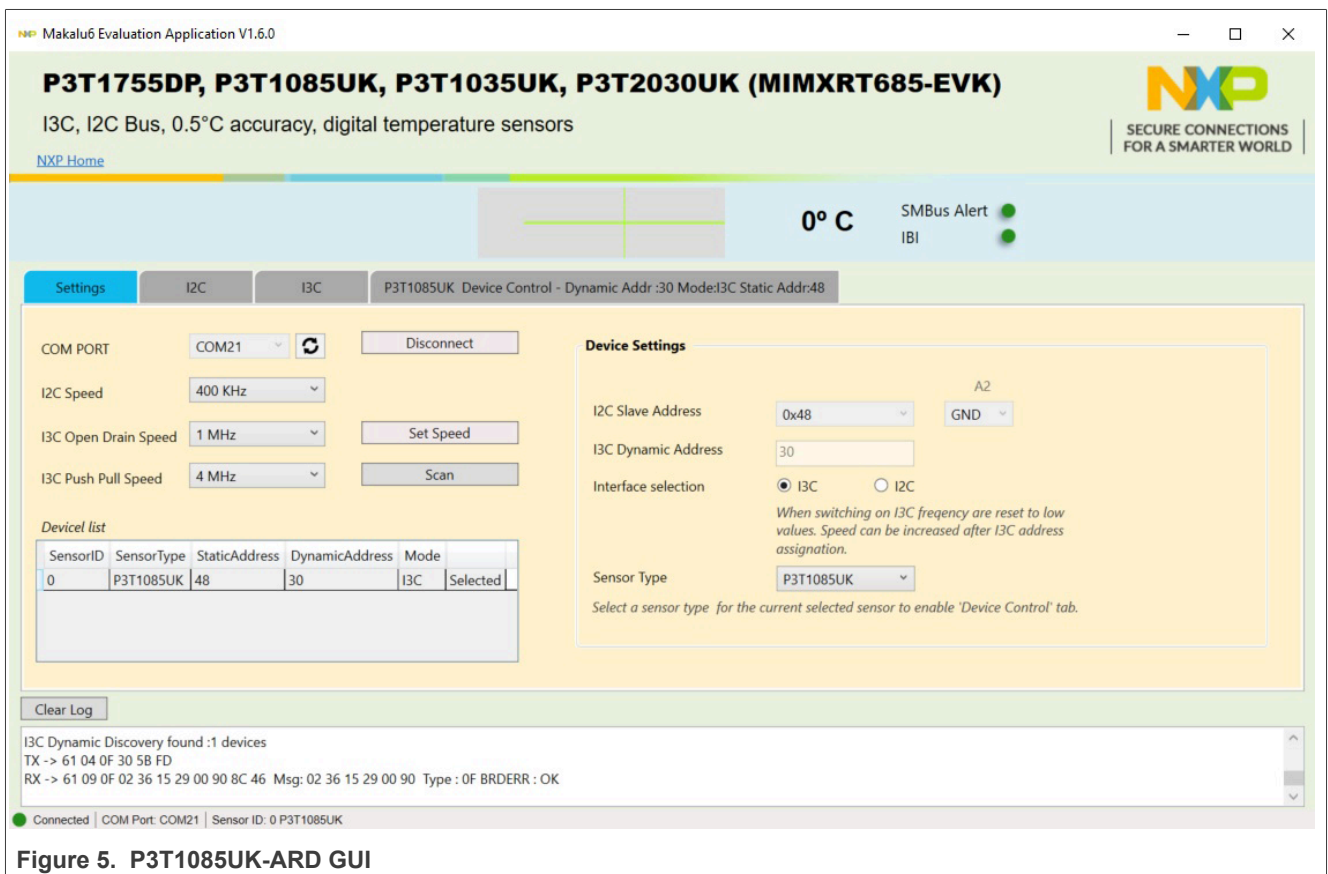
Makalu6 Evaluation Application V1.6.0

P3T1755DP, P3T1085UK, P3T1035UK, P3T2030UK (MIMXRT685-EVK)

I3C, I2C Bus, 0.5°C accuracy, digital temperature sensors

NXP Home

SECURE CONNECTIONS FOR A SMARTER WORLD

0º C

SMBus Alert

IBI

Settings | I2C | I3C | P3T1085UK Device Control - Dynamic Addr :30 Mode:I3C Static Addr:48

COM PORT COM21

Disconnect

I2C Speed 400 KHz

I3C Open Drain Speed 1 MHz

Set Speed

I3C Push Pull Speed 4 MHz

Scan

Devicel list

| SensorID | SensorType | StaticAddress | DynamicAddress | Mode | |
|---|---|---|---|---|---|
| 0 | P3T1085UK | 48 | 30 | I3C | Selected |

Device Settings

A2

I2C Slave Address 0x48 GND

I3C Dynamic Address 30

Interface selection I3C I2C

When switching on I3C freqency are reset to low values. Speed can be increased after I3C address assignation.

Sensor Type P3T1085UK

Select a sensor type for the current selected sensor to enable 'Device Control' tab.

Clear Log

I3C Dynamic Discovery found :1 devices
TX -> 61 04 0F 30 5B FD
RX -> 61 09 0F 02 36 15 29 00 90 8C 46 Msg: 02 36 15 29 00 90 Type : 0F BRDERR : OK

Connected | COM Port: COM21 | Sensor ID: 0 P3T1085UK

Figure 5. P3T1085UK-ARD GUI